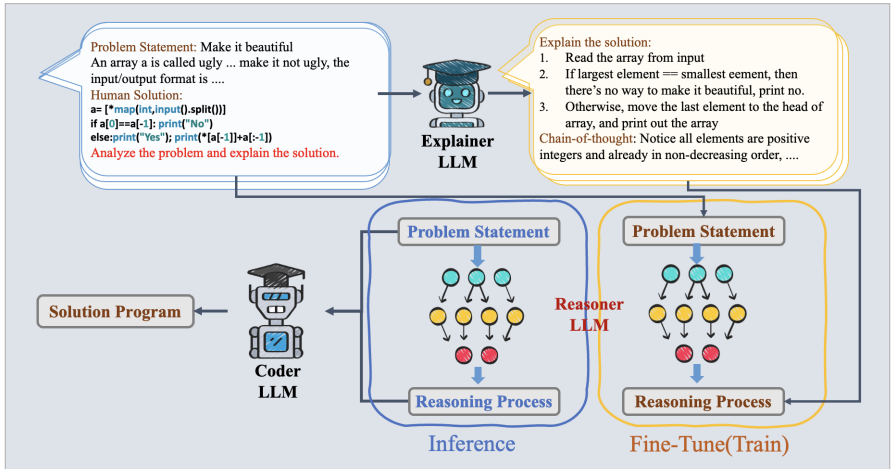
Problem Statement: Make it beautiful
An array a is called ugly ... make it not ugly, the input/output format is ....
Human Solution:
a= [*map(int,input().split())]
if a[0]==a[-1]: print("No")
else:print("Yes"); print(*[a[-1]]+a[:-1])
Analyze the problem and explain the solution.

Explainer LLM

Explain the solution:
1. Read the array from input
2. If largest element == smallest eement, then there's no way to make it beautiful, print no.
3. Otherwise, move the last element to the head of array, and print out the array
Chain-of-thought: Notice all elements are positive integers and already in non-decreasing order, ....

Solution Program

Coder LLM

Problem Statement

Reasoning Process

Inference

Reasoner LLM

Problem Statement

Reasoning Process

Fine-Tune(Train)